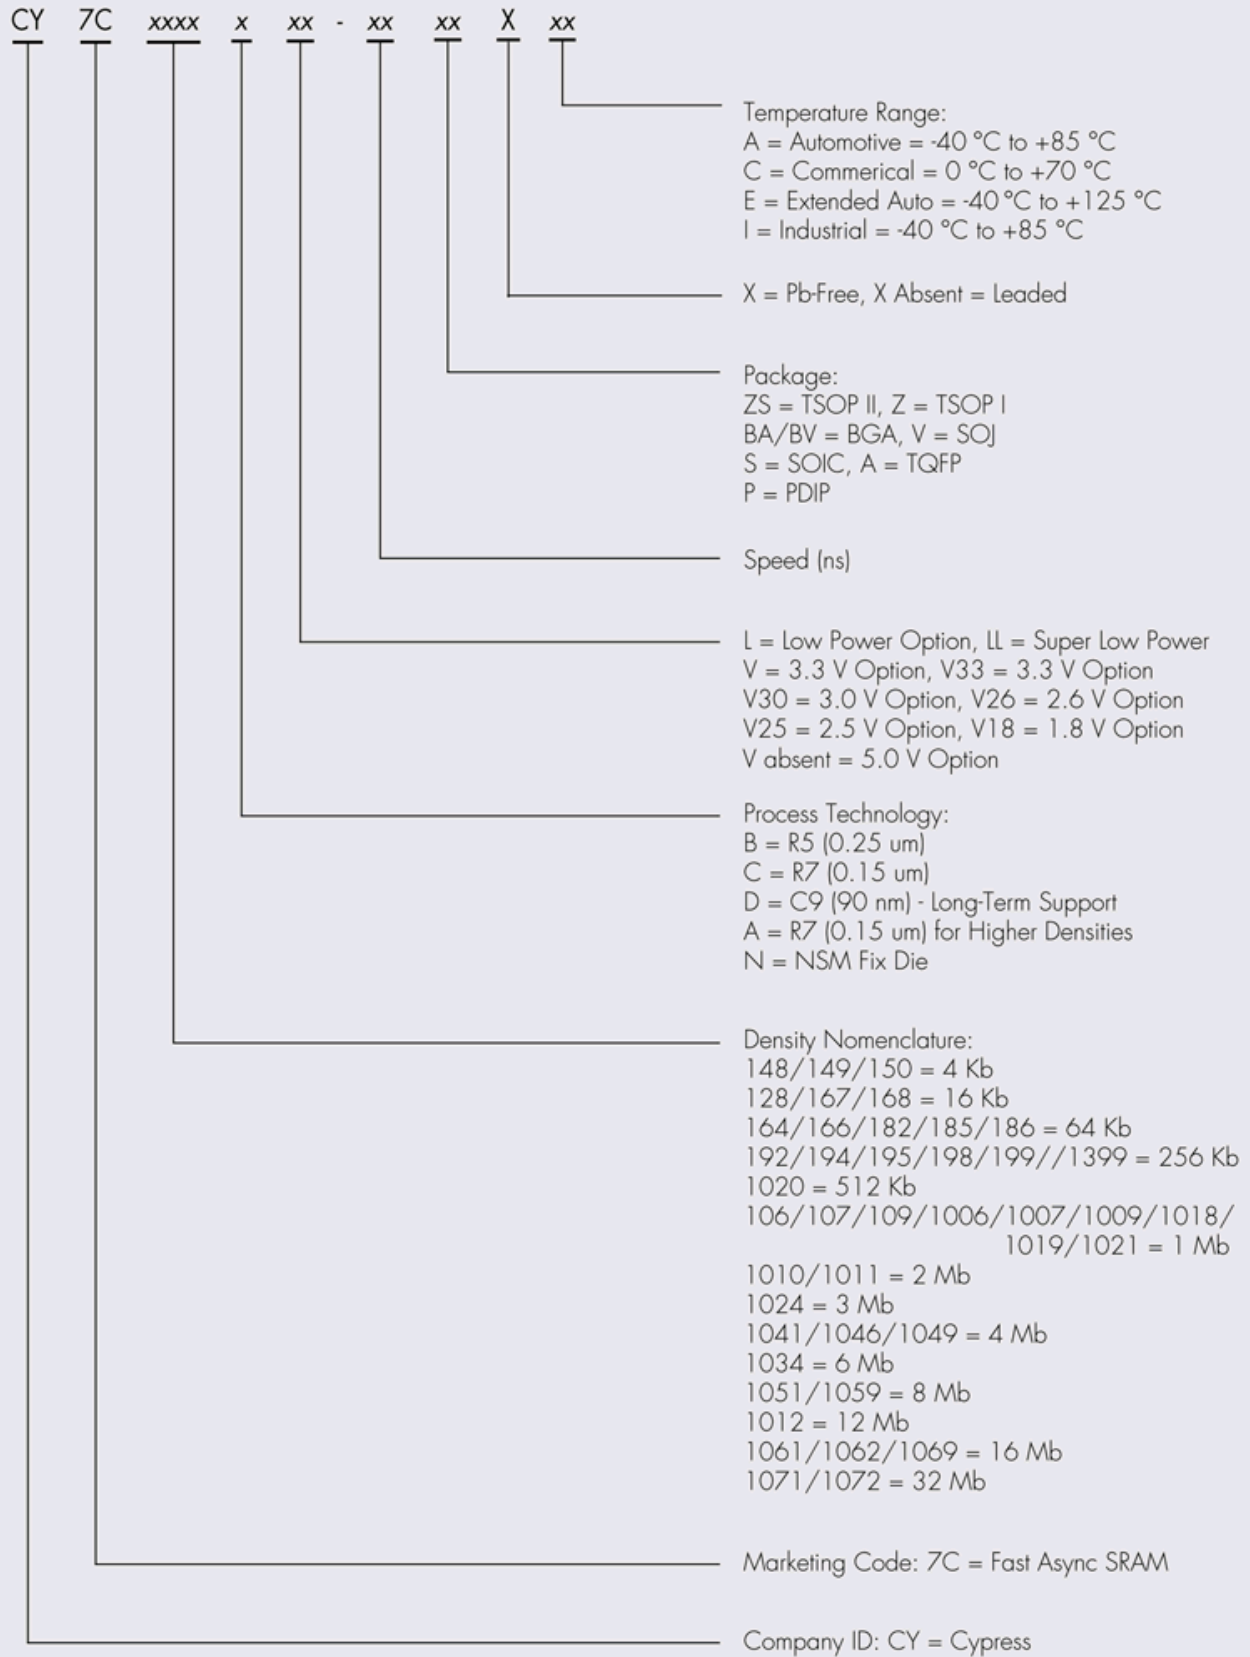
CY 7C xxxx x xx - xx xx X xx

Temperature Range:
A = Automotive = -40 °C to +85 °C
C = Commerical = 0 °C to +70 °C
E = Extended Auto = -40 °C to +125 °C
I = Industrial = -40 °C to +85 °C

X = Pb-Free, X Absent = Leaded

Package:
ZS = TSOP II, Z = TSOP I
BA/BV = BGA, V = SOJ
S = SOIC, A = TQFP
P = PDIP

Speed (ns)

L = Low Power Option, LL = Super Low Power
V = 3.3 V Option, V33 = 3.3 V Option
V30 = 3.0 V Option, V26 = 2.6 V Option
V25 = 2.5 V Option, V18 = 1.8 V Option
V absent = 5.0 V Option

Process Technology:
B = R5 (0.25 um)
C = R7 (0.15 um)
D = C9 (90 nm) - Long-Term Support
A = R7 (0.15 um) for Higher Densities
N = NSM Fix Die

Density Nomenclature:
148/149/150 = 4 Kb
128/167/168 = 16 Kb
164/166/182/185/186 = 64 Kb
192/194/195/198/199//1399 = 256 Kb
1020 = 512 Kb
106/107/109/1006/1007/1009/1018/ 1019/1021 = 1 Mb
1010/1011 = 2 Mb
1024 = 3 Mb
1041/1046/1049 = 4 Mb
1034 = 6 Mb
1051/1059 = 8 Mb
1012 = 12 Mb
1061/1062/1069 = 16 Mb
1071/1072 = 32 Mb

Marketing Code: 7C = Fast Async SRAM

Company ID: CY = Cypress